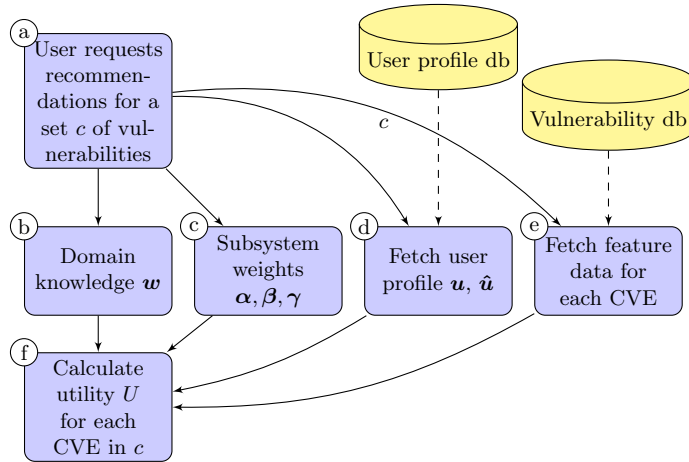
a
User requests recommendations for a set $c$ of vulnerabilities

User profile db

Vulnerability db

$c$

b
Domain knowledge $\boldsymbol{w}$

c
Subsystem weights $\boldsymbol{\alpha}, \boldsymbol{\beta}, \boldsymbol{\gamma}$

d
Fetch user profile $\boldsymbol{u}$, $\hat{\boldsymbol{u}}$

e
Fetch feature data for each CVE

f
Calculate utility $U$ for each CVE in $c$